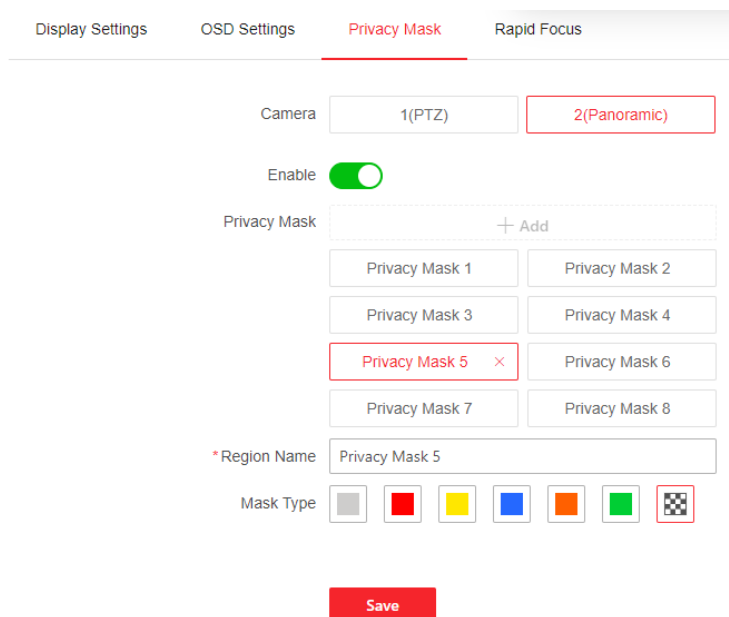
Display Settings OSD Settings Privacy Mask Rapid Focus

Camera 1(PTZ) 2(Panoramic)

Enable

Privacy Mask + Add

Privacy Mask 1 Privacy Mask 2

Privacy Mask 3 Privacy Mask 4

Privacy Mask 5 × Privacy Mask 6

Privacy Mask 7 Privacy Mask 8

*Region Name Privacy Mask 5

Mask Type

Save